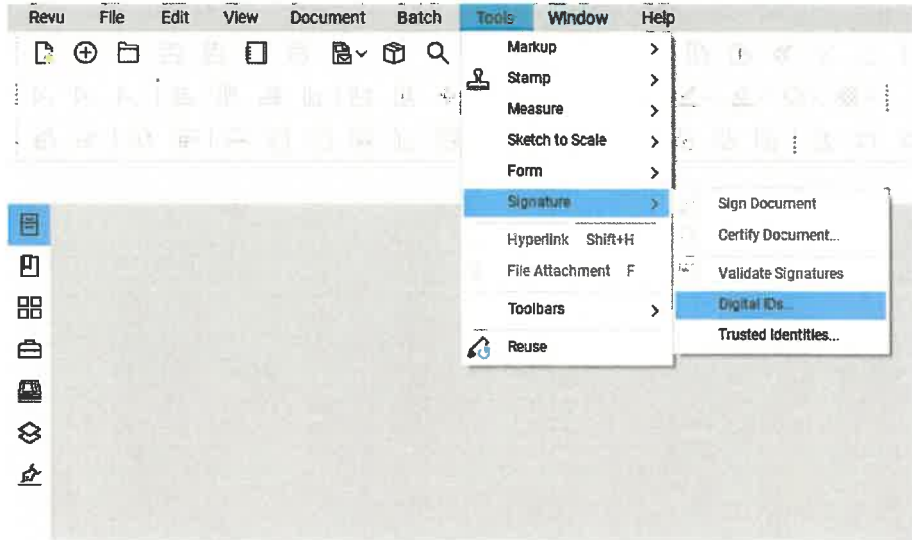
Revu File Edit View Document Batch Tools Window Help

Markup
Stamp
Measure
Sketch to Scale
Form
Signature
Hyperlink Shift+H
File Attachment F
Toolbars
Reuse

Sign Document
Certify Document...
Validate Signatures
Digital IDs...
Trusted Identities...